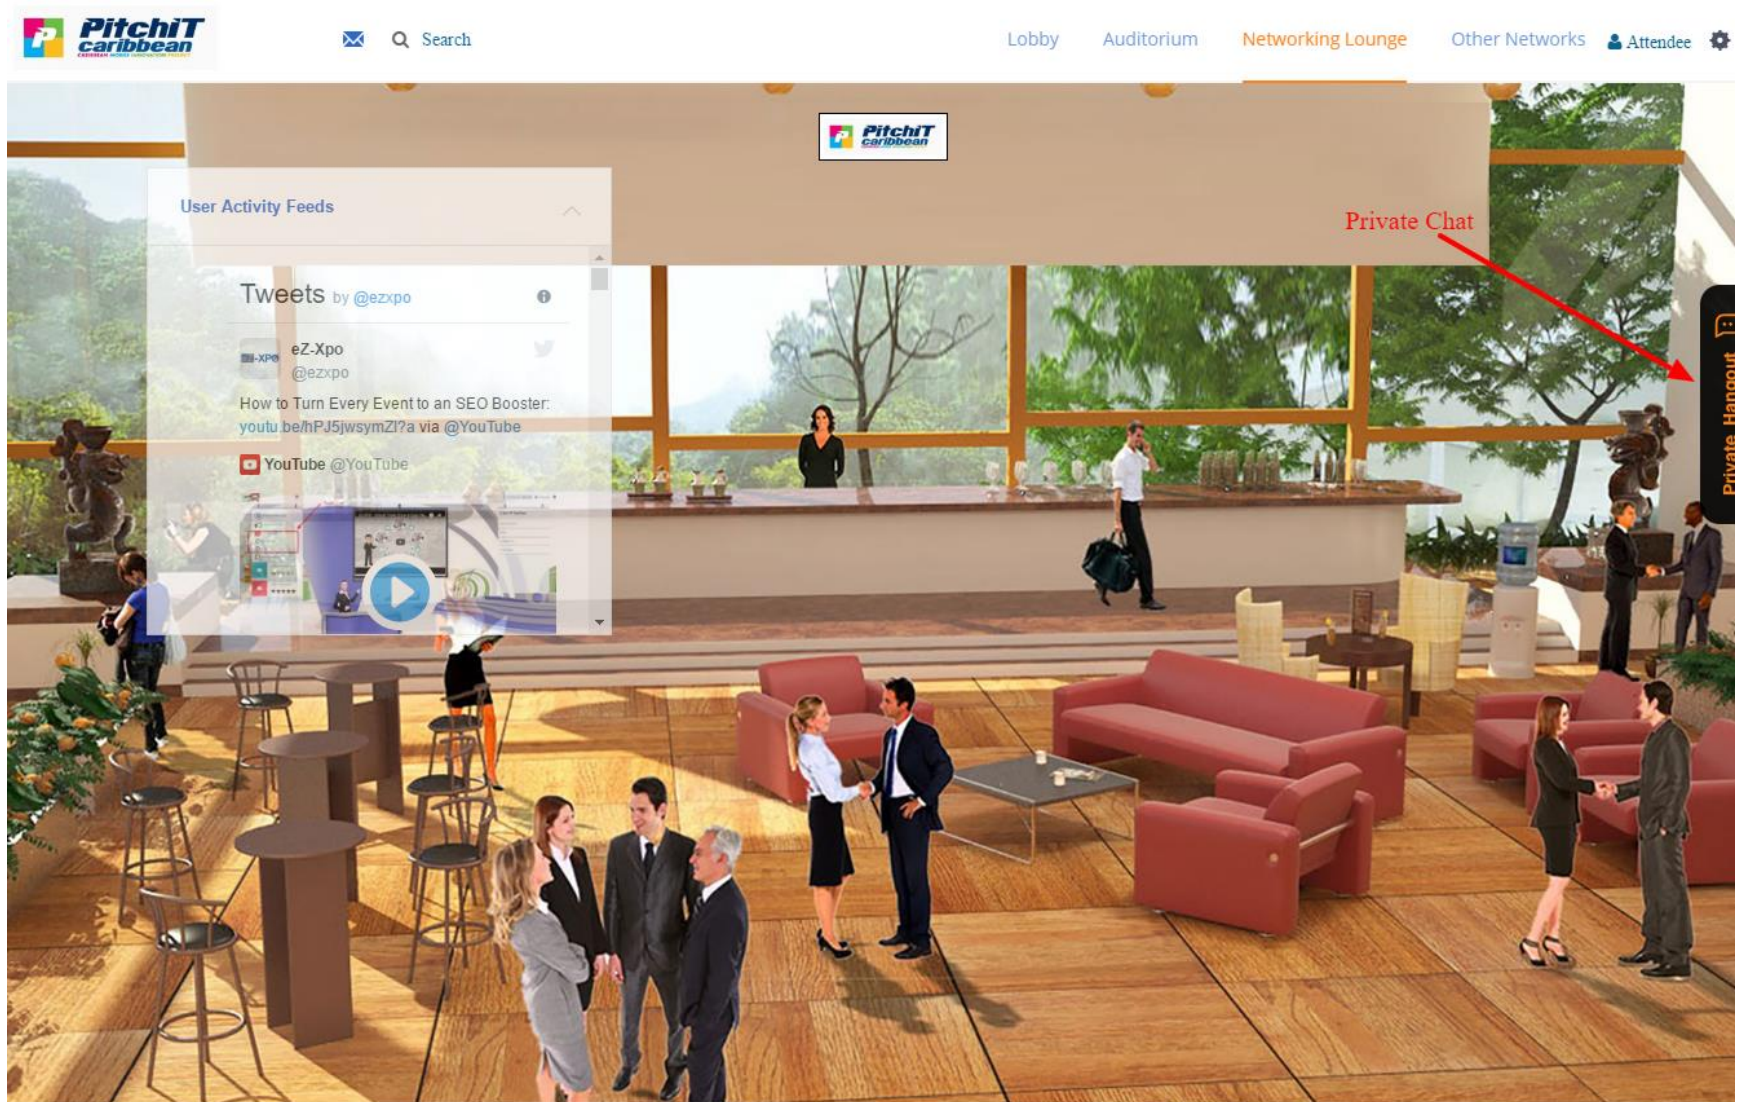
PitchiT caribbean

Search

Lobby Auditorium Networking Lounge Other Networks Attendee

PitchiT caribbean

User Activity Feeds

Tweets by @ezxpo

eZ-Xpo
@ezxpo

How to Turn Every Event to an SEO Booster: youtu.be/hPJ5jwsymZI?a via @YouTube

YouTube @YouTube

Private Chat

Private Hangout